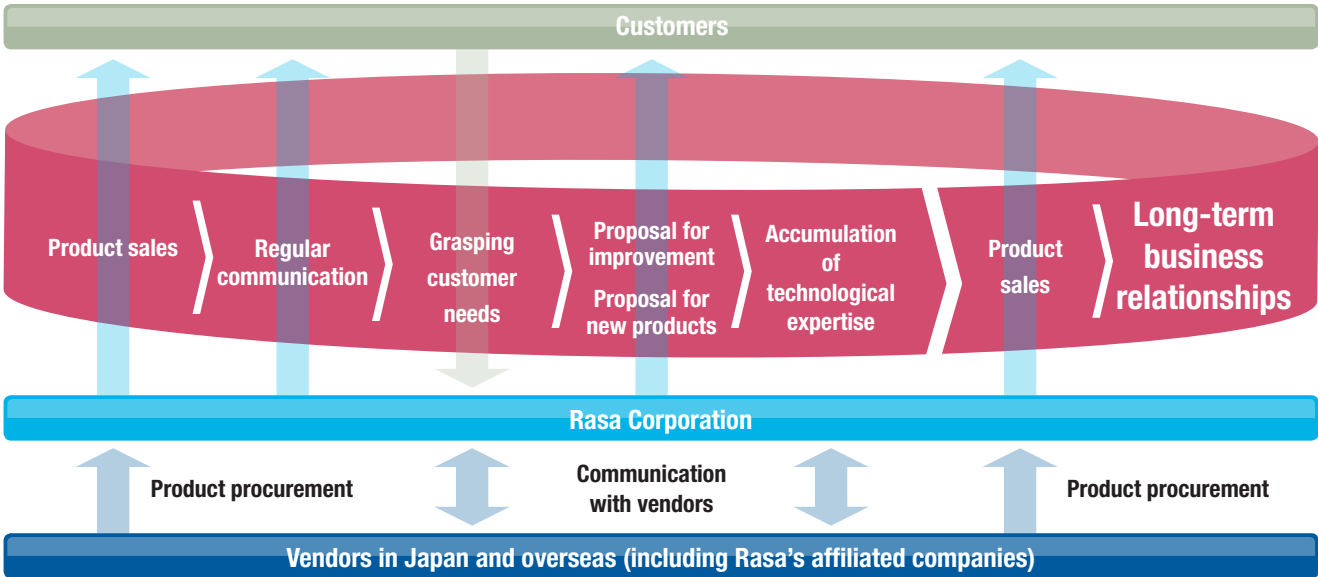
Customers

Product sales

Regular communication

Grasping customer needs

Proposal for improvement

Proposal for new products

Accumulation of technological expertise

Product sales

Long-term business relationships

Rasa Corporation

Product procurement

Communication with vendors

Product procurement

Vendors in Japan and overseas (including Rasa's affiliated companies)